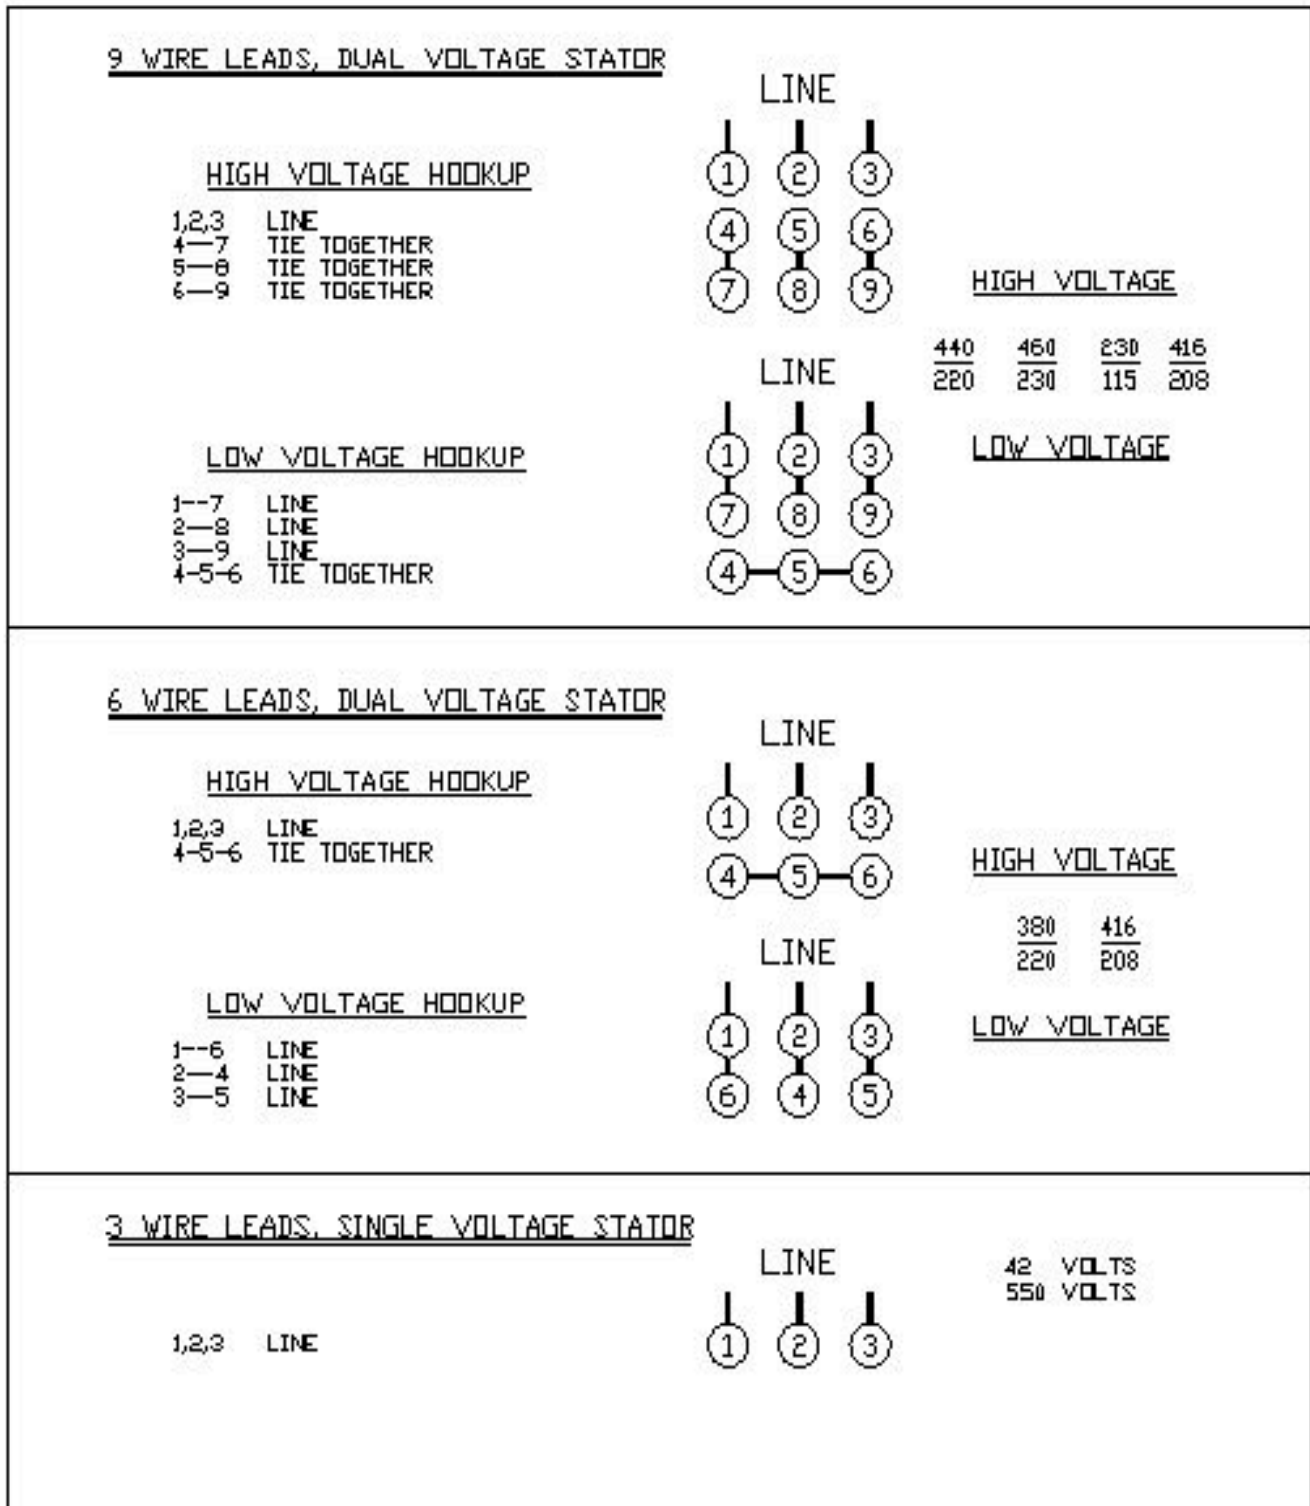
9 WIRE LEADS, DUAL VOLTAGE STATOR

HIGH VOLTAGE HOOKUP

1,2,3 LINE
4—7 TIE TOGETHER
5—8 TIE TOGETHER
6—9 TIE TOGETHER

LINE

1 2 3
4 5 6
7 8 9

HIGH VOLTAGE

$\frac{440}{220}$ $\frac{460}{230}$ $\frac{230}{115}$ $\frac{416}{208}$

LOW VOLTAGE

LINE

LOW VOLTAGE HOOKUP

1--7 LINE
2—8 LINE
3—9 LINE
4-5-6 TIE TOGETHER

1 2 3
7 8 9
4 5 6

6 WIRE LEADS, DUAL VOLTAGE STATOR

HIGH VOLTAGE HOOKUP

1,2,3 LINE
4-5-6 TIE TOGETHER

LINE

1 2 3
4 5 6

HIGH VOLTAGE

$\frac{380}{220}$ $\frac{416}{208}$

LOW VOLTAGE

LINE

LOW VOLTAGE HOOKUP

1--6 LINE
2—4 LINE
3—5 LINE

1 2 3
6 4 5

3 WIRE LEADS, SINGLE VOLTAGE STATOR

LINE

42 VOLTS
550 VOLTS

1,2,3 LINE

1 2 3